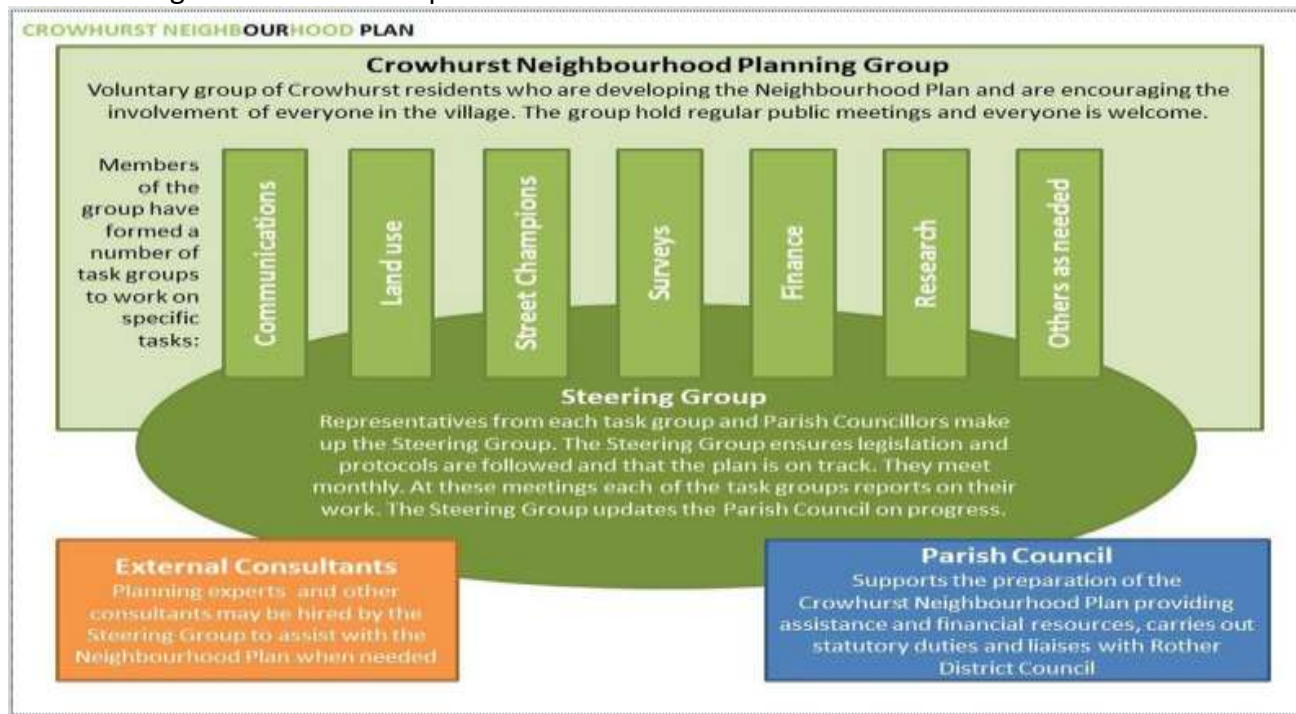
CROWHURST NEIGHBOURHOOD PLAN

Crowhurst Neighbourhood Planning Group
Voluntary group of Crowhurst residents who are developing the Neighbourhood Plan and are encouraging the involvement of everyone in the village. The group hold regular public meetings and everyone is welcome.

Members of the group have formed a number of task groups to work on specific tasks:

Communications

Land use

Street Champions

Surveys

Finance

Research

Others as needed

Steering Group
Representatives from each task group and Parish Councillors make up the Steering Group. The Steering Group ensures legislation and protocols are followed and that the plan is on track. They meet monthly. At these meetings each of the task groups reports on their work. The Steering Group updates the Parish Council on progress.

External Consultants
Planning experts and other consultants may be hired by the Steering Group to assist with the Neighbourhood Plan when needed

Parish Council
Supports the preparation of the Crowhurst Neighbourhood Plan providing assistance and financial resources, carries out statutory duties and liaises with Rother District Council